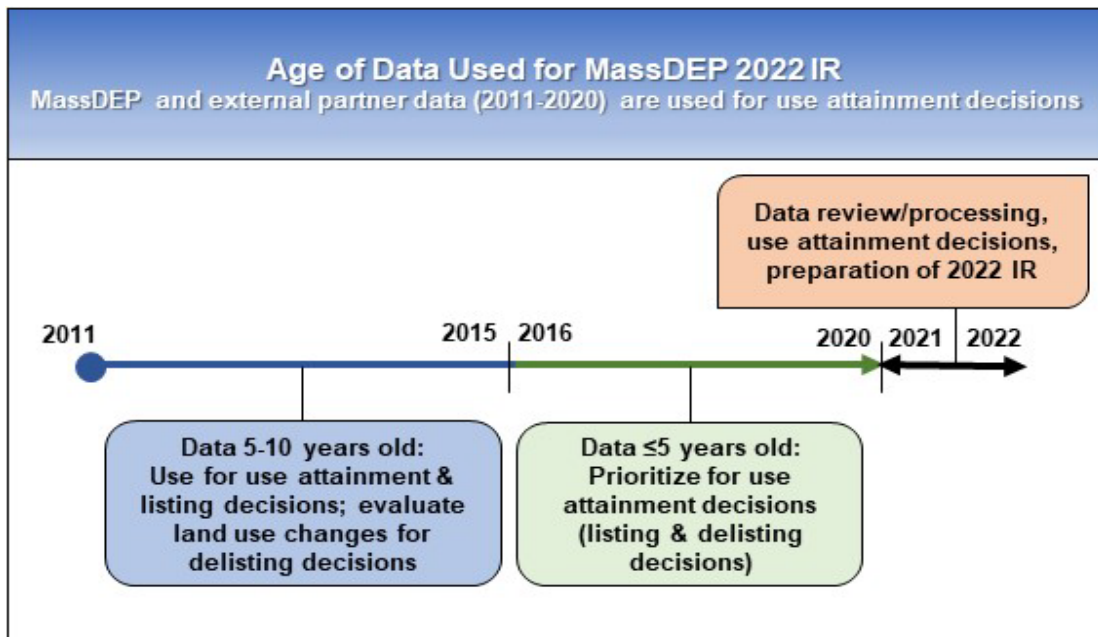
Age of Data Used for MassDEP 2022 IR
MassDEP and external partner data (2011-2020) are used for use attainment decisions

Data review/processing, use attainment decisions, preparation of 2022 IR

2011

2015 2016

2020 2021 2022

Data 5-10 years old: Use for use attainment & listing decisions; evaluate land use changes for delisting decisions

Data ≤5 years old: Prioritize for use attainment decisions (listing & delisting decisions)